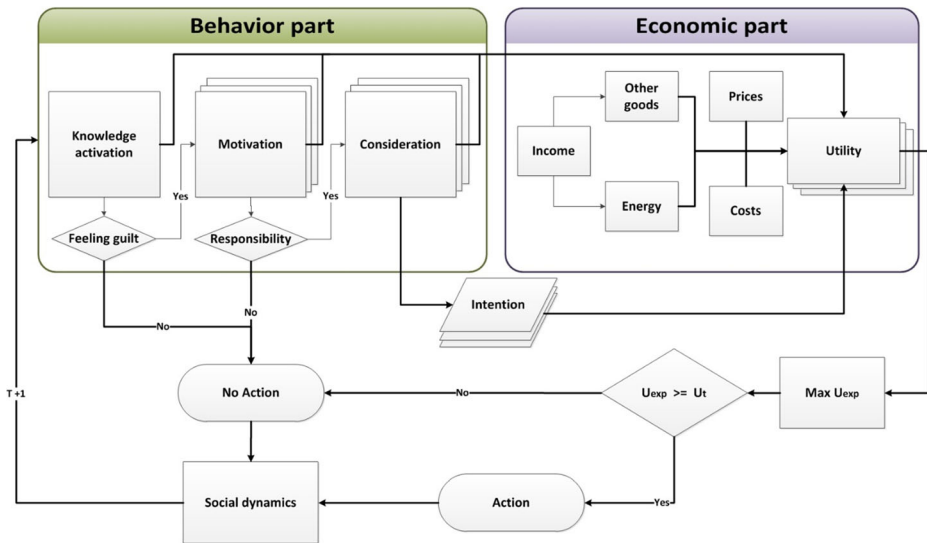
Behavior part

Economic part

Knowledge activation

Motivation

Consideration

Feeling guilt

Yes

Responsibility

Yes

Income

Other goods

Energy

Prices

Costs

Utility

Intention

No

No

T +1

No Action

No

$U_{exp} >= U_t$

Max $U_{exp}$

Social dynamics

Action

Yes